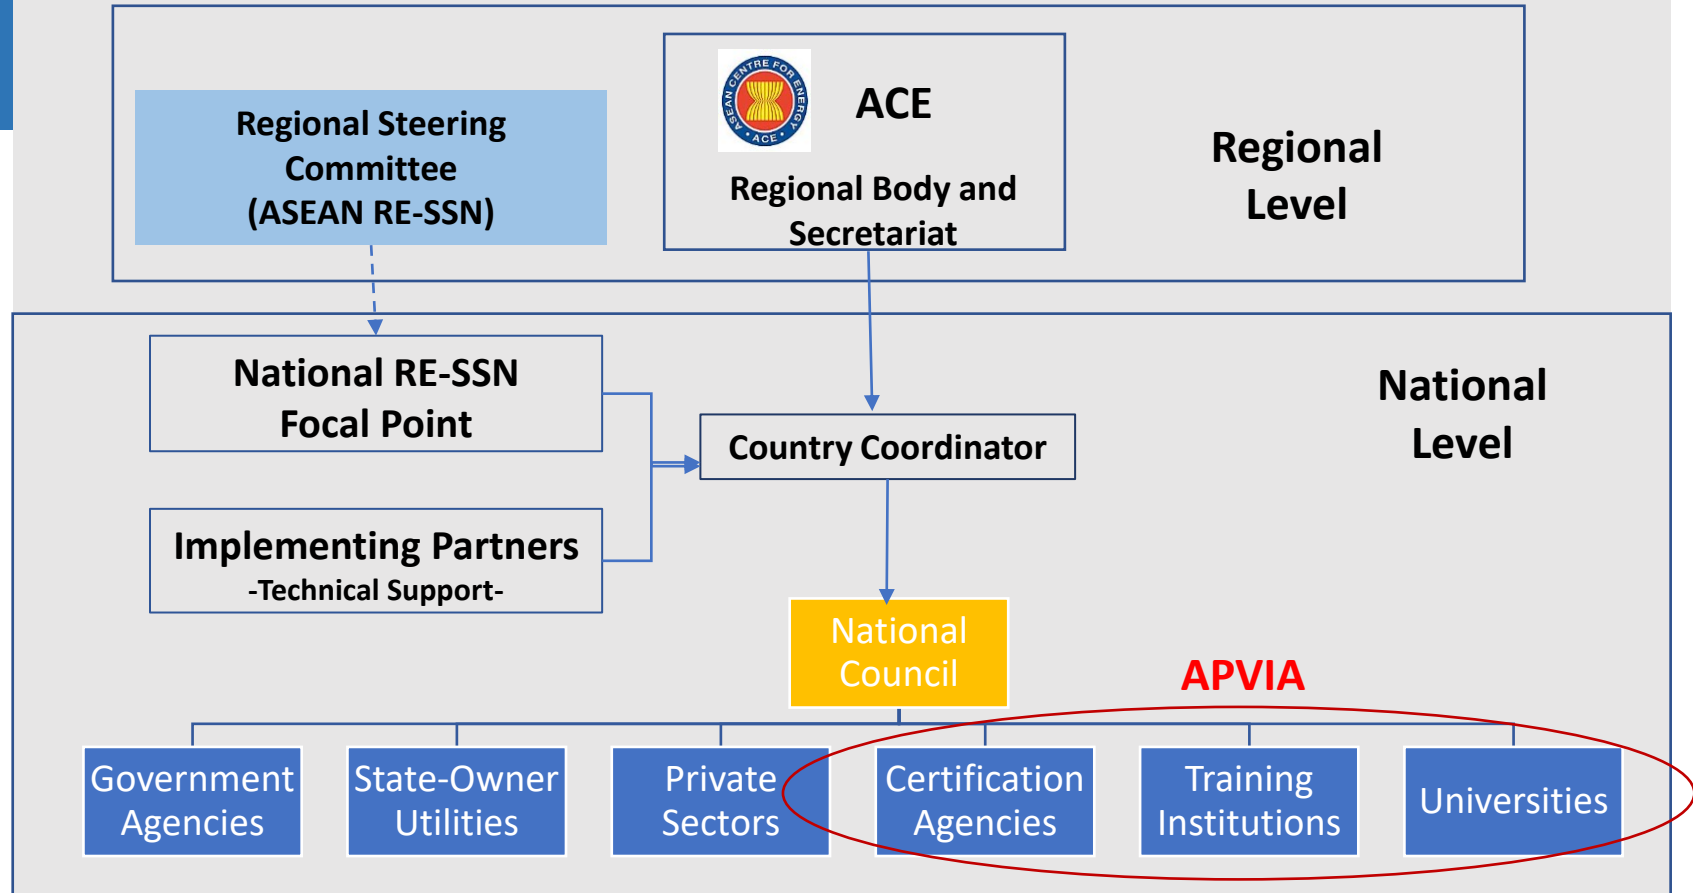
Regional Steering Committee (ASEAN RE-SSN)

ASEAN CENTRE FOR ENERGY
ACE

ACE

Regional Body and Secretariat

Regional Level

National RE-SSN Focal Point

Implementing Partners
-Technical Support-

Country Coordinator

National Level

National Council

APVIA

Government Agencies

State-Owner Utilities

Private Sectors

Certification Agencies

Training Institutions

Universities